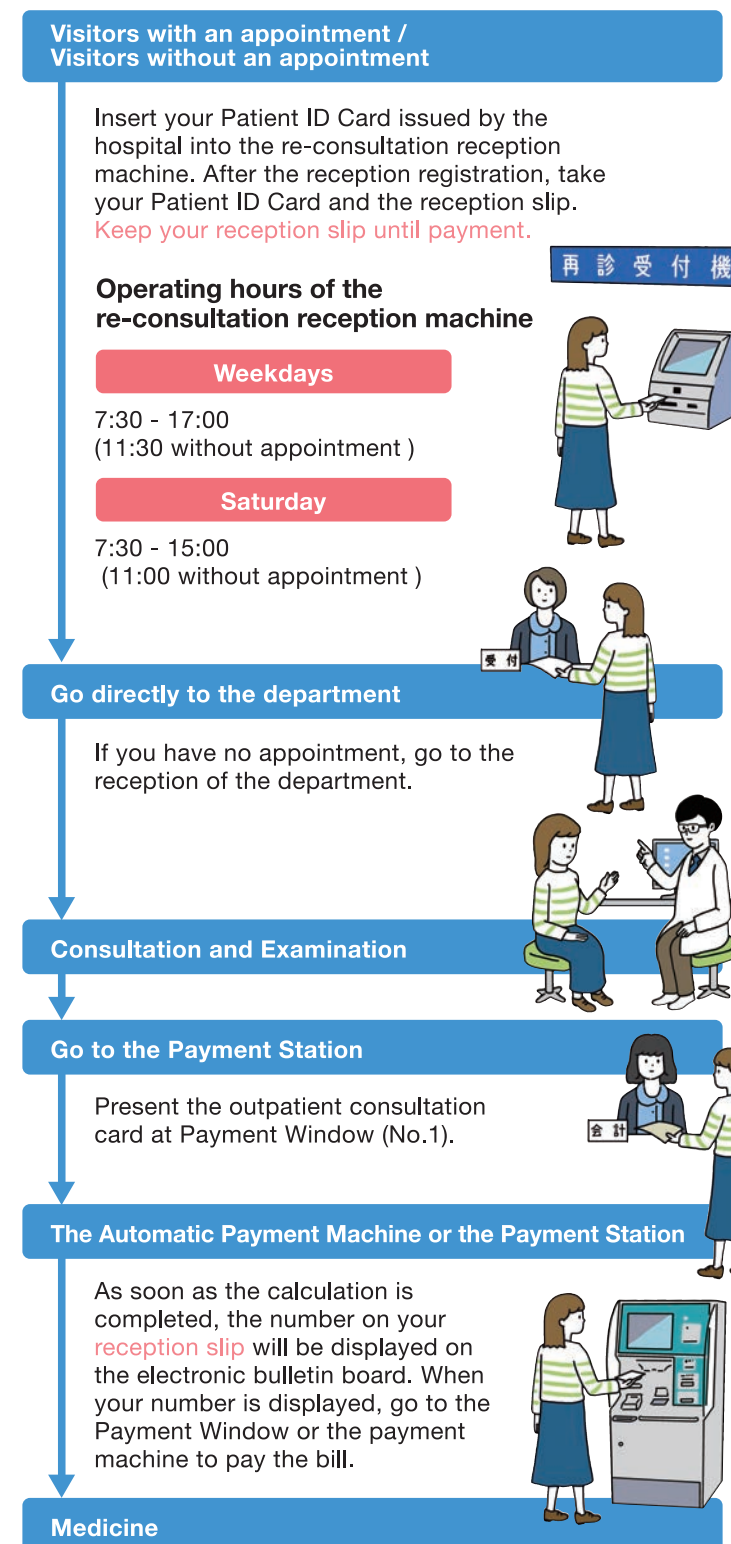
Visitors with an appointment / Visitors without an appointment

Insert your Patient ID Card issued by the hospital into the re-consultation reception machine. After the reception registration, take your Patient ID Card and the reception slip. Keep your reception slip until payment.

再診受付機

Operating hours of the re-consultation reception machine

Weekdays

7:30 - 17:00
(11:30 without appointment )

Saturday

7:30 - 15:00
(11:00 without appointment )

受付

Go directly to the department

If you have no appointment, go to the reception of the department.

Consultation and Examination

Go to the Payment Station

Present the outpatient consultation card at Payment Window (No.1).

会計

The Automatic Payment Machine or the Payment Station

As soon as the calculation is completed, the number on your reception slip will be displayed on the electronic bulletin board. When your number is displayed, go to the Payment Window or the payment machine to pay the bill.

Medicine